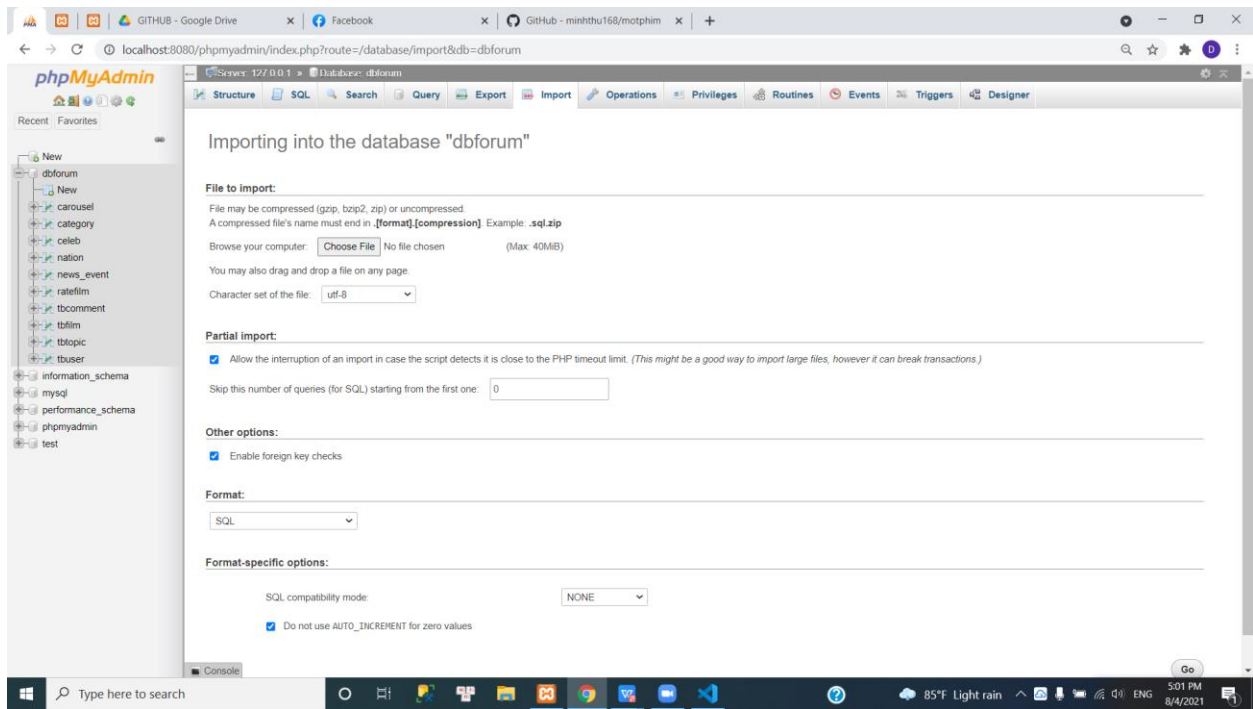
GITHUB - Google Drive | Facebook | GitHub - minhthu168/motphim | +

localhost:8080/phpmyadmin/index.php?route=/database/import&db=dbforum

phpMyAdmin

Recent Favorites

New
dbforum
New
carousel
category
celeb
nation
news_event
ratefilm
tbcomment
tbfilm
tbtopic
tbuser
information_schema
mysql
performance_schema
phpmyadmin
test

Server: 127.0.0.1 » Database: dbforum

Structure SQL Search Query Export Import Operations Privileges Routines Events Triggers Designer

Importing into the database "dbforum"

File to import:

File may be compressed (gzip, bzip2, zip) or uncompressed.
A compressed file's name must end in .[format].[compression]. Example: .sql.zip

Browse your computer: Choose File No file chosen (Max: 40MiB)

You may also drag and drop a file on any page.

Character set of the file: utf-8

Partial import:

Allow the interruption of an import in case the script detects it is close to the PHP timeout limit. (This might be a good way to import large files, however it can break transactions.)

Skip this number of queries (for SQL) starting from the first one: 0

Other options:

Enable foreign key checks

Format:

SQL

Format-specific options:

SQL compatibility mode: NONE

Do not use AUTO_INCREMENT for zero values

Console

Go

Type here to search

85°F Light rain ENG 5:01 PM 8/4/2021